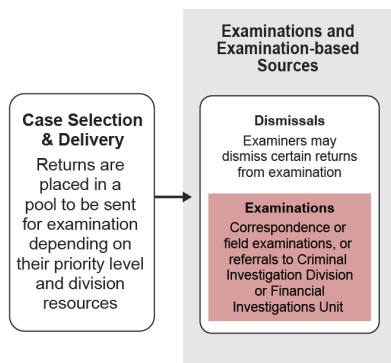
Case Selection & Delivery

Returns are placed in a pool to be sent for examination depending on their priority level and division resources

Examinations and Examination-based Sources

Dismissals

Examiners may dismiss certain returns from examination

Examinations

Correspondence or field examinations, or referrals to Criminal Investigation Division or Financial Investigations Unit